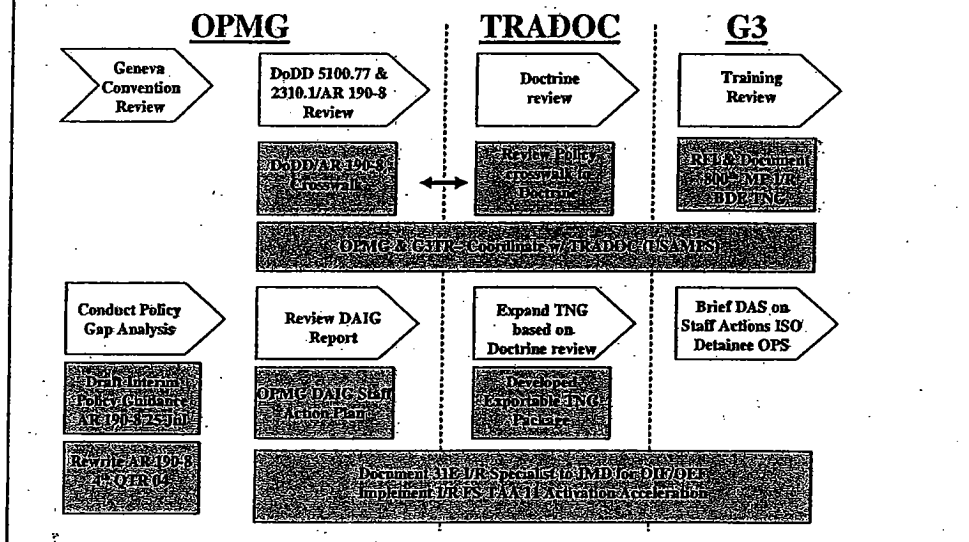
OPMG

TRADOC

G3

Geneva Convention Review

DoDD 5100.77 & 2310.1/AR 190-8 Review

Doctrine review

Training Review

DoDD/AR 190-8 Crosswalk

Review Policy crosswalk to Doctrine

RFI & Document 800th MP I/R BDE TNG

OPMG & G3TR - Coordinate w/ TRADOC (USAMPS)

Conduct Policy Gap Analysis

Review DAIG Report

Expand TNG based on Doctrine review

Brief DAS on Staff Actions ISO Detainee OPS

Draft Interim Policy Guidance AR 190-8 25 Jul

OPMG/DAIG Staff Action Plan

Developed Exportable TNG Package

Rewrite AR 190-8 1st QTR 04

Document 31E I/R Specialist to JMD for OIF/OEF Implement I/R FS TAA 11 Activation Acceleration